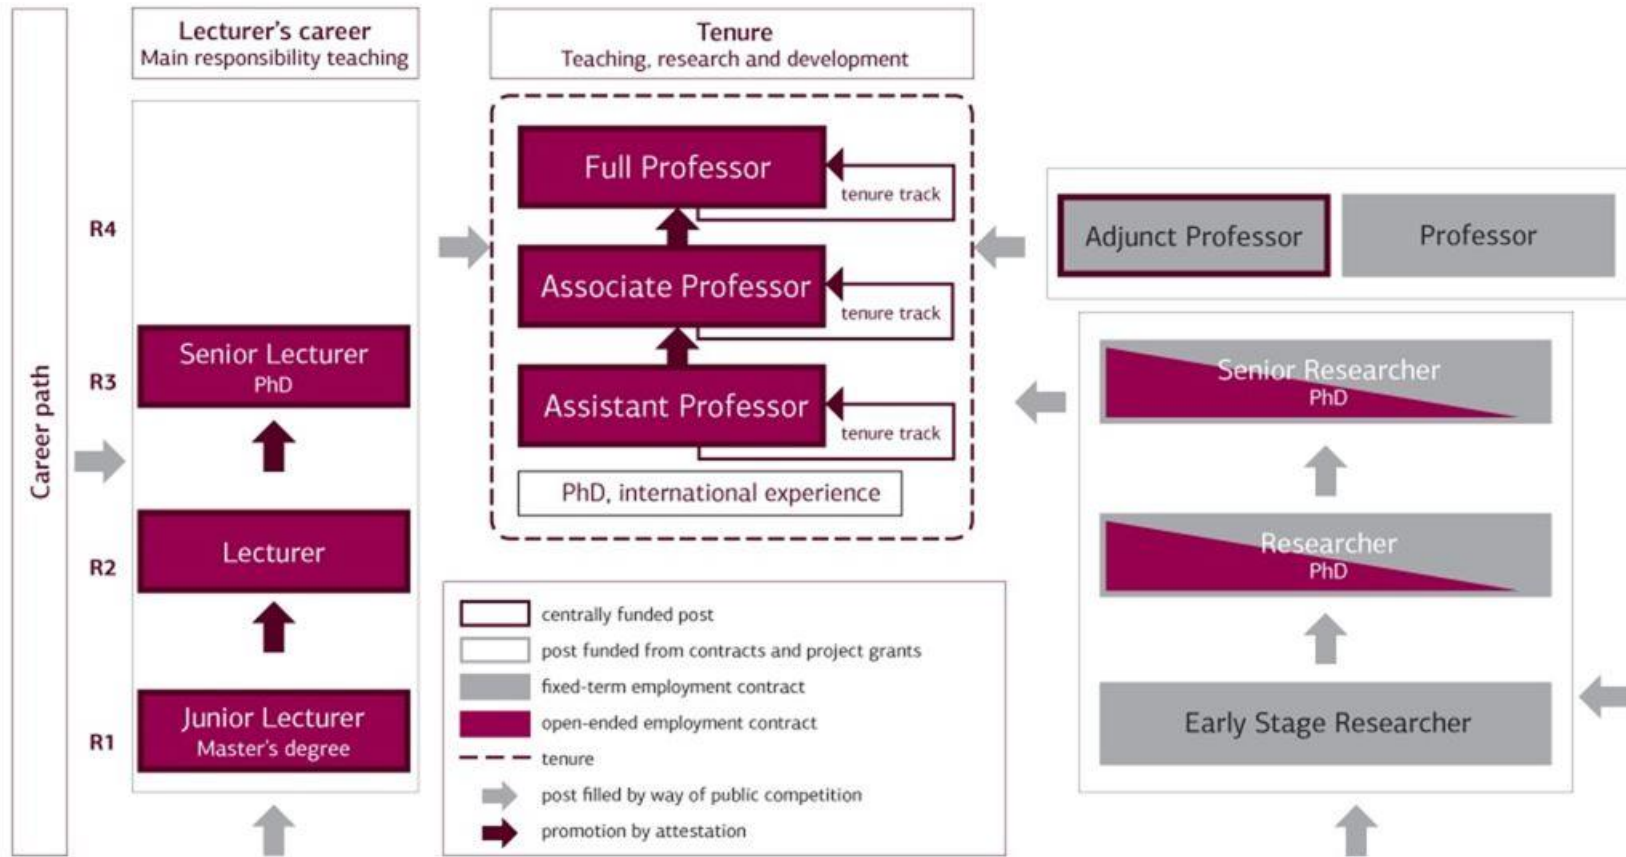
Career path

Lecturer's career
Main responsibility teaching

Tenure
Teaching, research and development

R4

R3

R2

R1

Senior Lecturer
PhD

Lecturer

Junior Lecturer
Master's degree

Full Professor
tenure track

Associate Professor
tenure track

Assistant Professor
tenure track

PhD, international experience

Adjunct Professor

Professor

Senior Researcher
PhD

Researcher
PhD

Early Stage Researcher

centrally funded post
post funded from contracts and project grants
fixed-term employment contract
open-ended employment contract
tenure
post filled by way of public competition
promotion by attestation